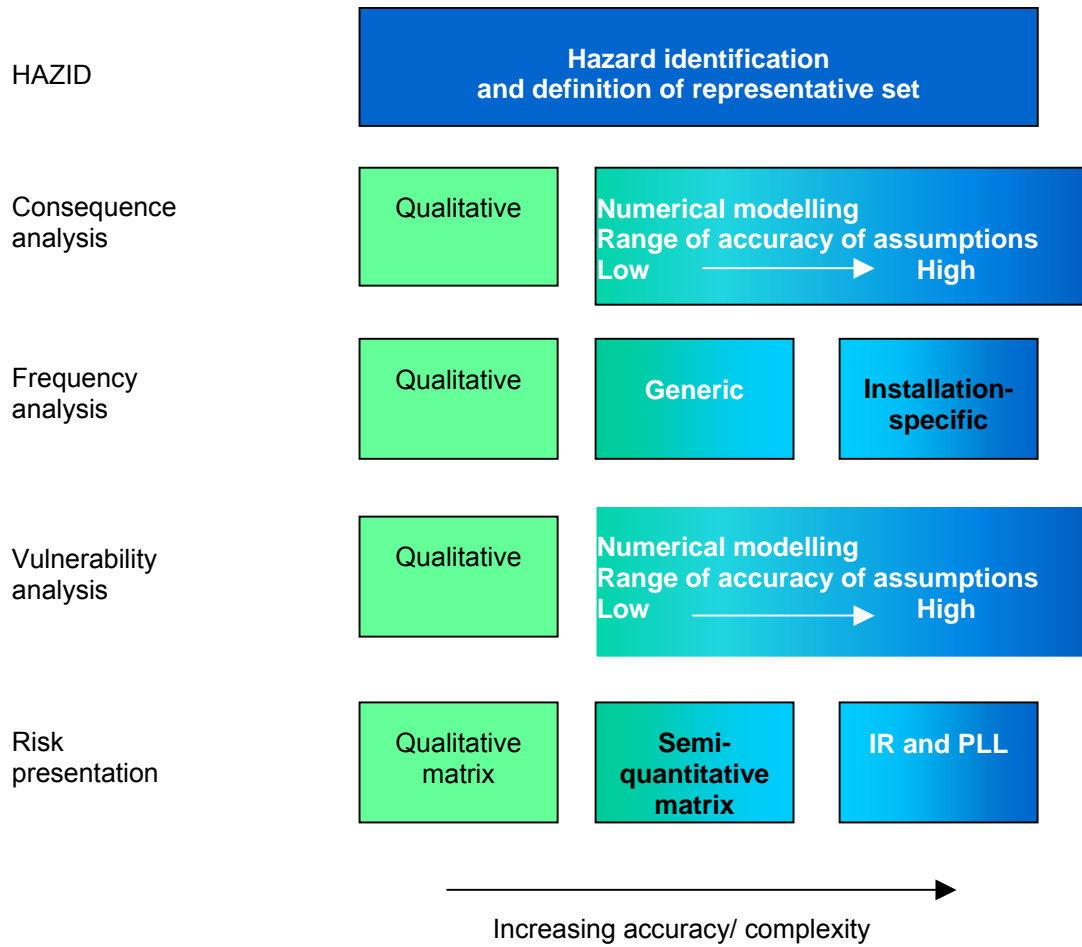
HAZID

Hazard identification and definition of representative set

Consequence analysis

Qualitative

Numerical modelling
Range of accuracy of assumptions
Low High

Frequency analysis

Qualitative

Generic

Installation-specific

Vulnerability analysis

Qualitative

Numerical modelling
Range of accuracy of assumptions
Low High

Risk presentation

Qualitative matrix

Semi-quantitative matrix

IR and PLL

Increasing accuracy/ complexity